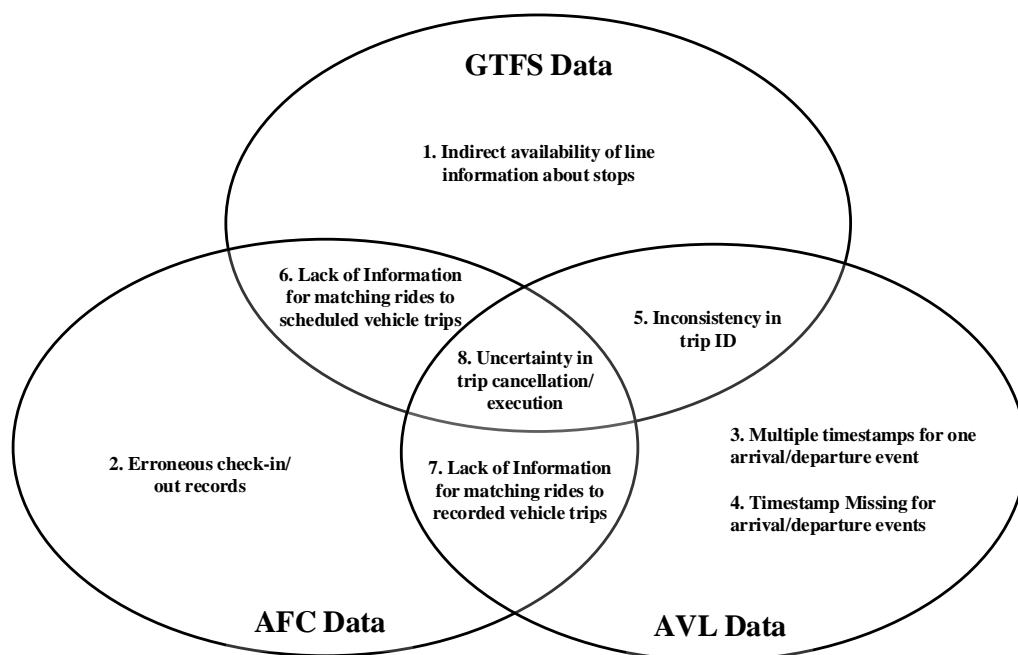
GTFS Data

1. Indirect availability of line information about stops

6. Lack of Information for matching rides to scheduled vehicle trips

5. Inconsistency in trip ID

8. Uncertainty in trip cancellation/ execution

2. Erroneous check-in/ out records

7. Lack of Information for matching rides to recorded vehicle trips

3. Multiple timestamps for one arrival/departure event

4. Timestamp Missing for arrival/departure events

AFC Data

AVL Data